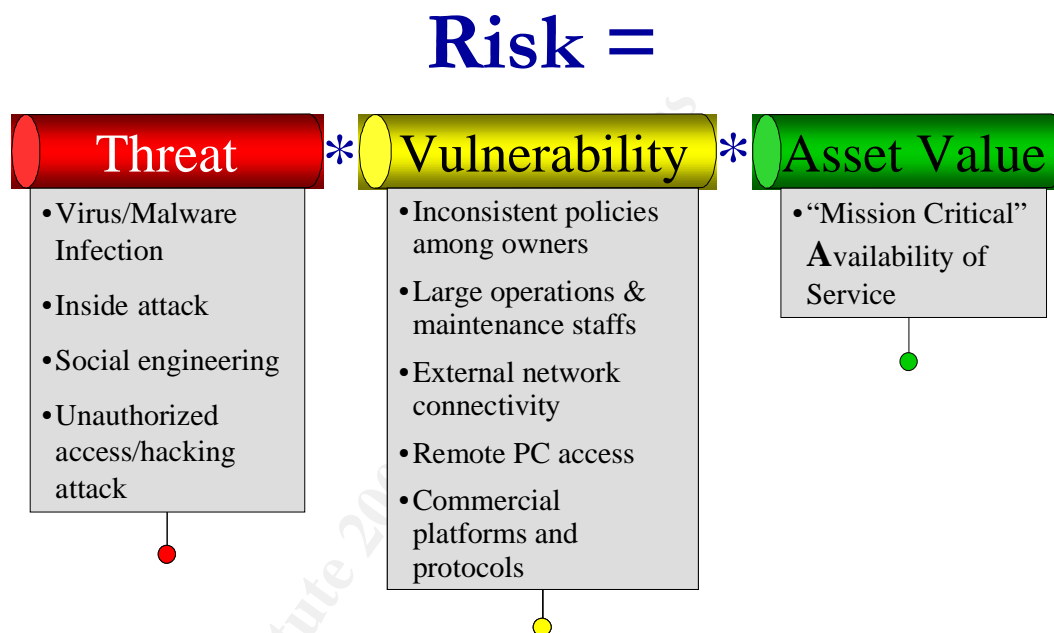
Risk =

Threat * Vulnerability * Asset Value

•Virus/Malware Infection
•Inside attack
•Social engineering
•Unauthorized access/hacking attack

•Inconsistent policies among owners
•Large operations & maintenance staffs
•External network connectivity
•Remote PC access
•Commercial platforms and protocols

•"Mission Critical" Availability of Service